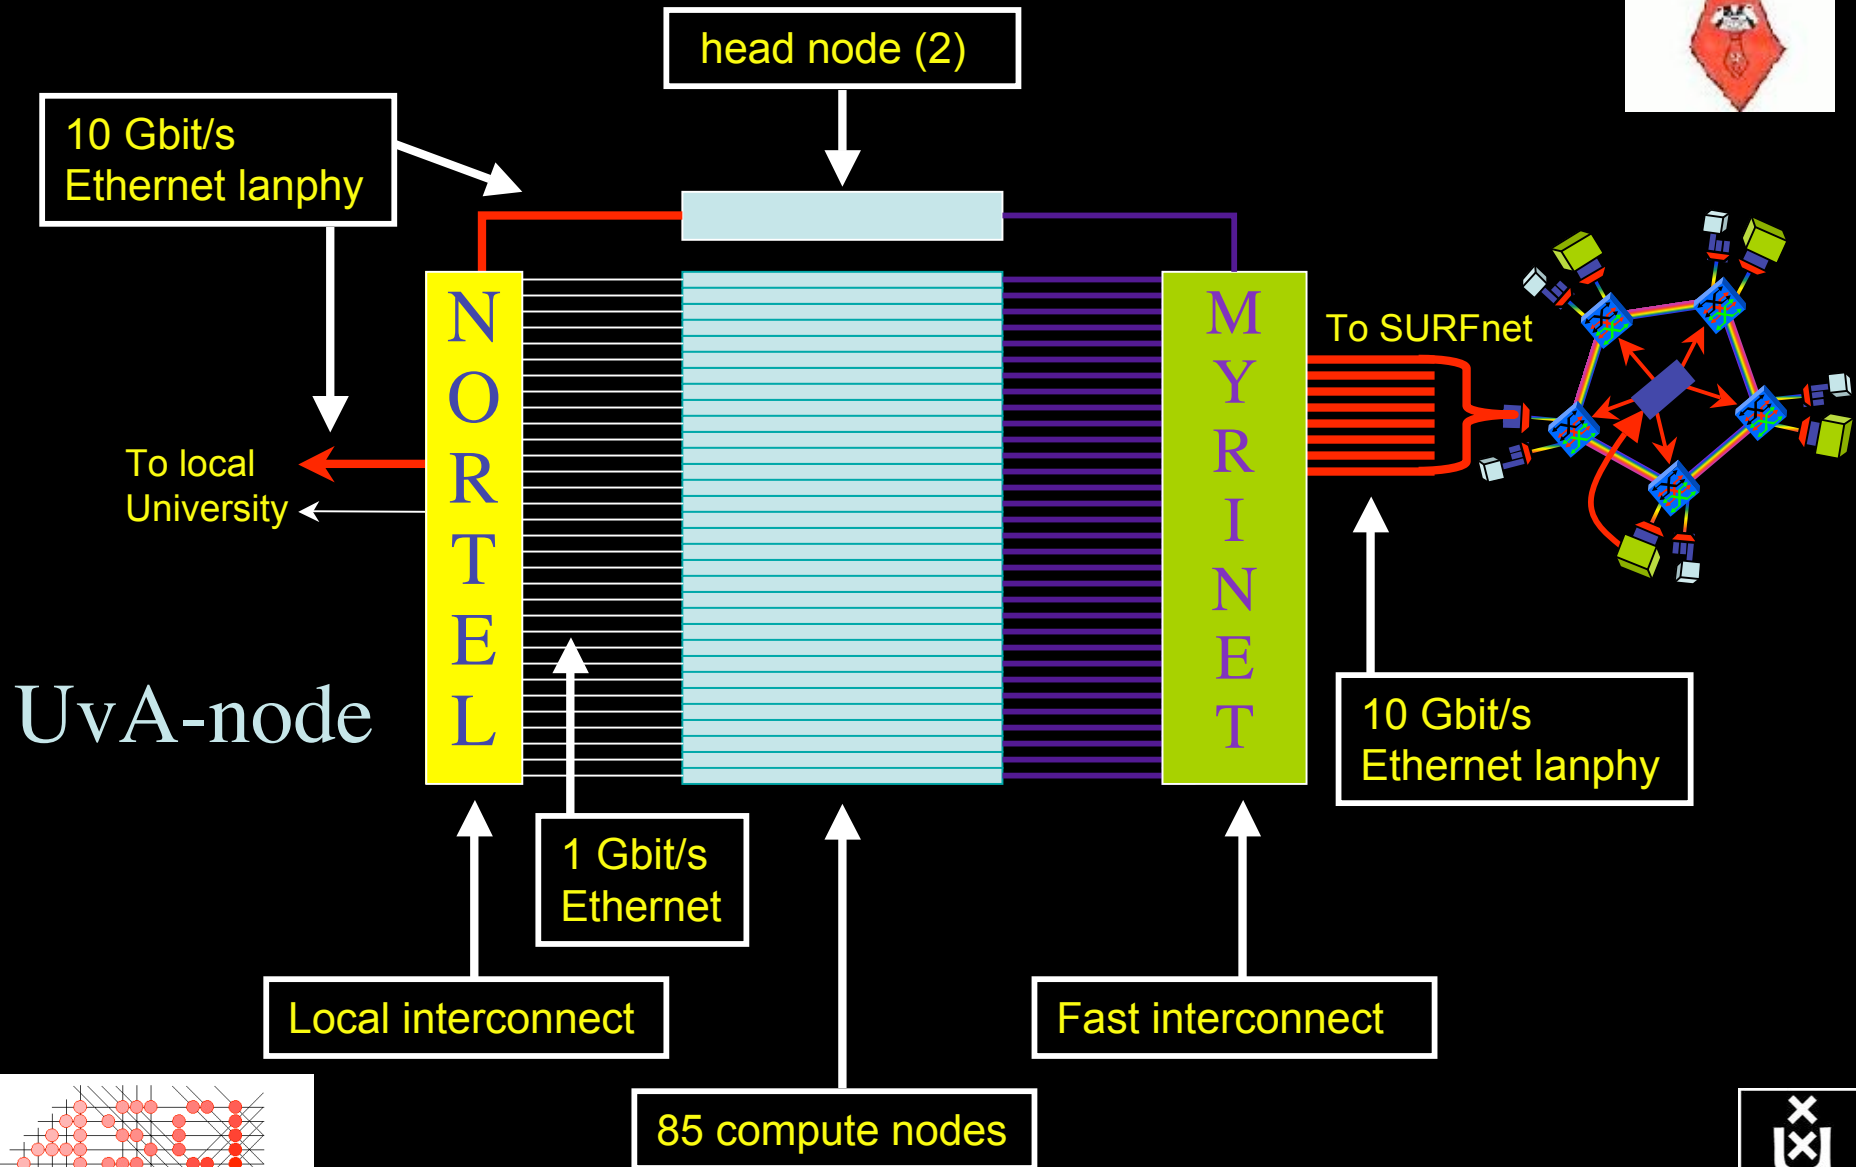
head node (2)

10 Gbit/s
Ethernet lanphy

NORTEL

MYRINET

To SURFnet

To local
University

UvA-node

10 Gbit/s
Ethernet lanphy

1 Gbit/s
Ethernet

Local interconnect

Fast interconnect

85 compute nodes